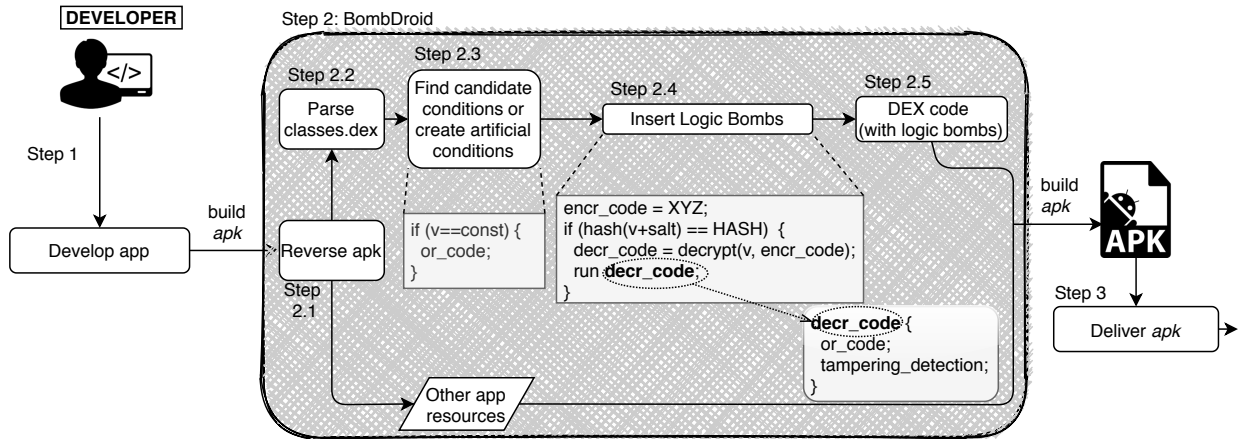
DEVELOPER

</>

Step 1

Develop app

build
*apk*

Step 2: BombDroid

Step 2.2
Parse classes.dex

Step 2.3
Find candidate conditions or create artificial conditions

Step 2.4
Insert Logic Bombs

Step 2.5
DEX code (with logic bombs)

Reverse apk

Step 2.1

if (v==const) {
  or_code;
}

encr_code = XYZ;
if (hash(v+salt) == HASH) {
  decr_code = decrypt(v, encr_code);
  run **decr_code**;
}

**decr_code** {
  or_code;
  tampering_detection;
}

Other app resources

build
*apk*

APK

Step 3

Deliver *apk*